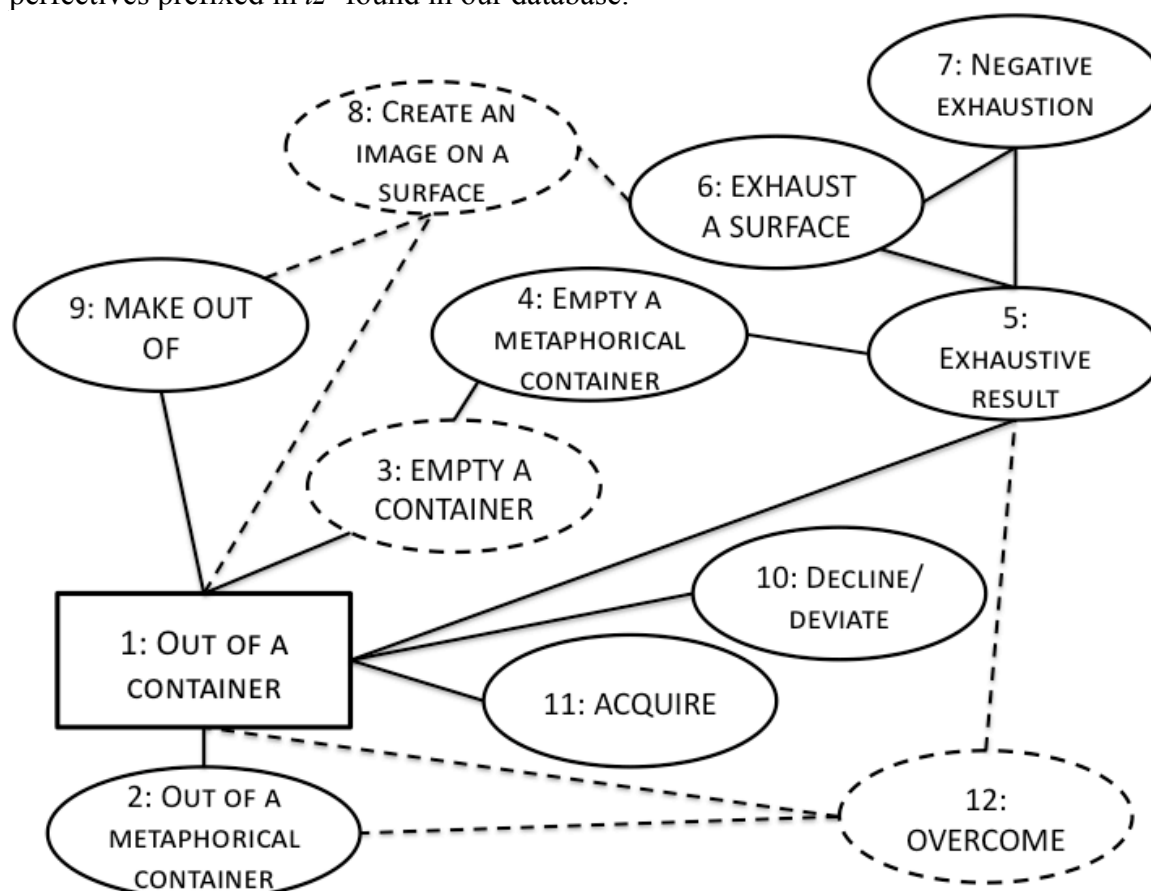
perfectives prefixed in iz- found in our database.

7: NEGATIVE EXHAUSTION

8: CREATE AN IMAGE ON A SURFACE

6: EXHAUST A SURFACE

9: MAKE OUT OF

4: EMPTY A METAPHORICAL CONTAINER

5: EXHAUSTIVE RESULT

3: EMPTY A CONTAINER

10: DECLINE/ DEVIATE

1: OUT OF A CONTAINER

11: ACQUIRE

2: OUT OF A METAPHORICAL CONTAINER

12: OVERCOME